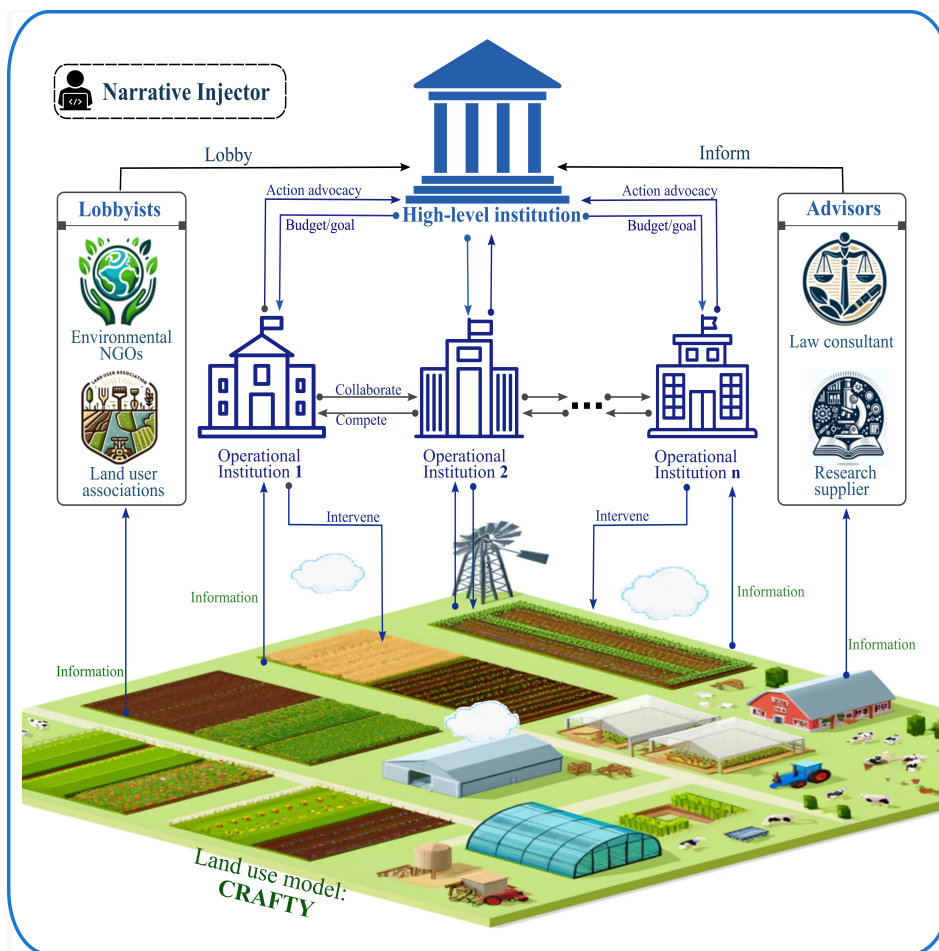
Narrative Injector

Lobby

Inform

Action advocacy

Action advocacy

High-level institution

Budget/goal

Budget/goal

Lobbyists

Environmental NGOs

LAND USER ASSOCIATION

Land user associations

Advisors

Law consultant

Research supplier

Collaborate

Compete

Operational Institution 1

Operational Institution 2

Operational Institution n

Intervene

Intervene

Information

Information

Information

Information

Land use model: CRAFTY